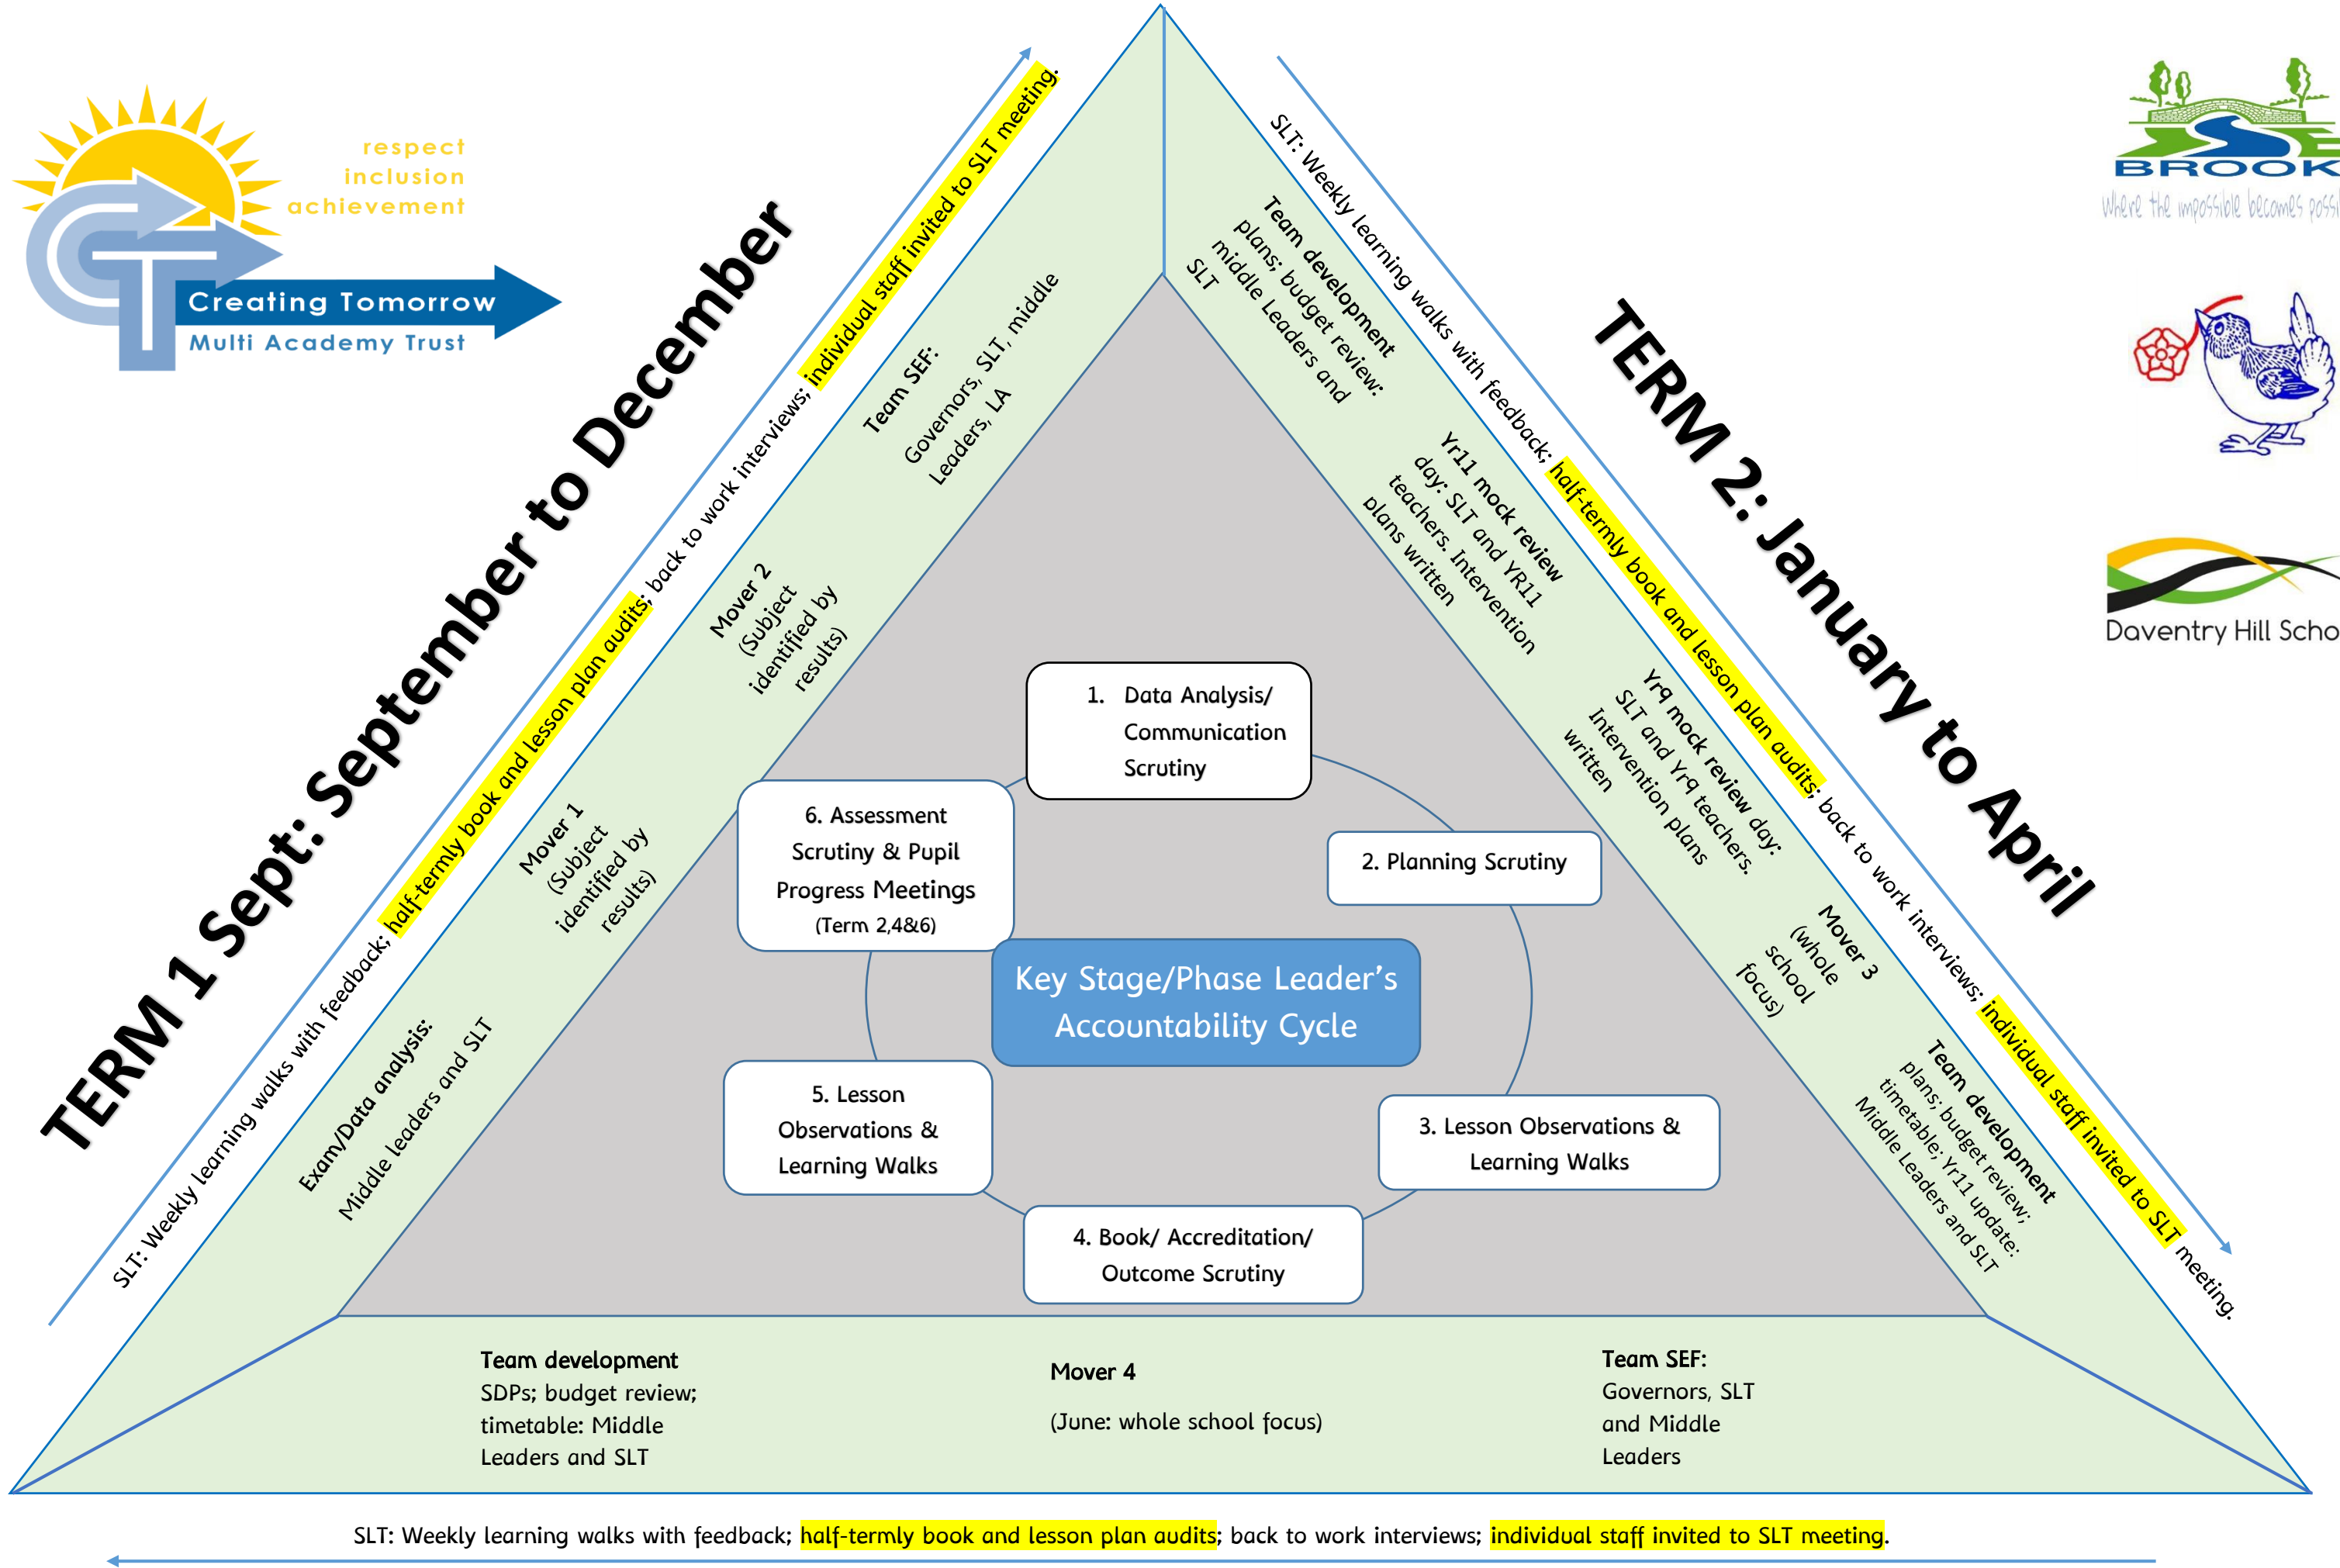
respect
inclusion
achievement
Creating Tomorrow
Multi Academy Trust

TERM 1 Sept: September to December

SLT: Weekly learning walks with feedback; half-termly book and lesson plan audits; back to work interviews; individual staff invited to SLT meeting.

Team SEF: Governors, SLT, middle Leaders, LA

Mover 2 (Subject identified by results)

Mover 1 (Subject identified by results)

Exam/Data analysis: Middle leaders and SLT

BROOK
Where the impossible becomes possi

Daventry Hill Scho

TERM 2: January to April

SLT: Weekly learning walks with feedback: half-termly book and lesson plan audits; back to work interviews; individual staff invited to SLT meeting.

Team development plans; budget review: middle Leaders and SLT

Yr11 mock review day: SLT and YR11 teachers. Intervention plans written

Yr9 mock review day: SLT and Yr9 teachers. Intervention plans written

Mover 3 (whole school focus)

Team development plans; budget review; timetable; Yr11 update: Middle Leaders and SLT

1. Data Analysis/ Communication Scrutiny

2. Planning Scrutiny

3. Lesson Observations & Learning Walks

4. Book/ Accreditation/ Outcome Scrutiny

5. Lesson Observations & Learning Walks

6. Assessment Scrutiny & Pupil Progress Meetings (Term 2,4&6)

Key Stage/Phase Leader's Accountability Cycle

Team development
SDPs; budget review; timetable: Middle Leaders and SLT

Mover 4

(June: whole school focus)

Team SEF:
Governors, SLT and Middle Leaders

SLT: Weekly learning walks with feedback; half-termly book and lesson plan audits; back to work interviews; individual staff invited to SLT meeting.